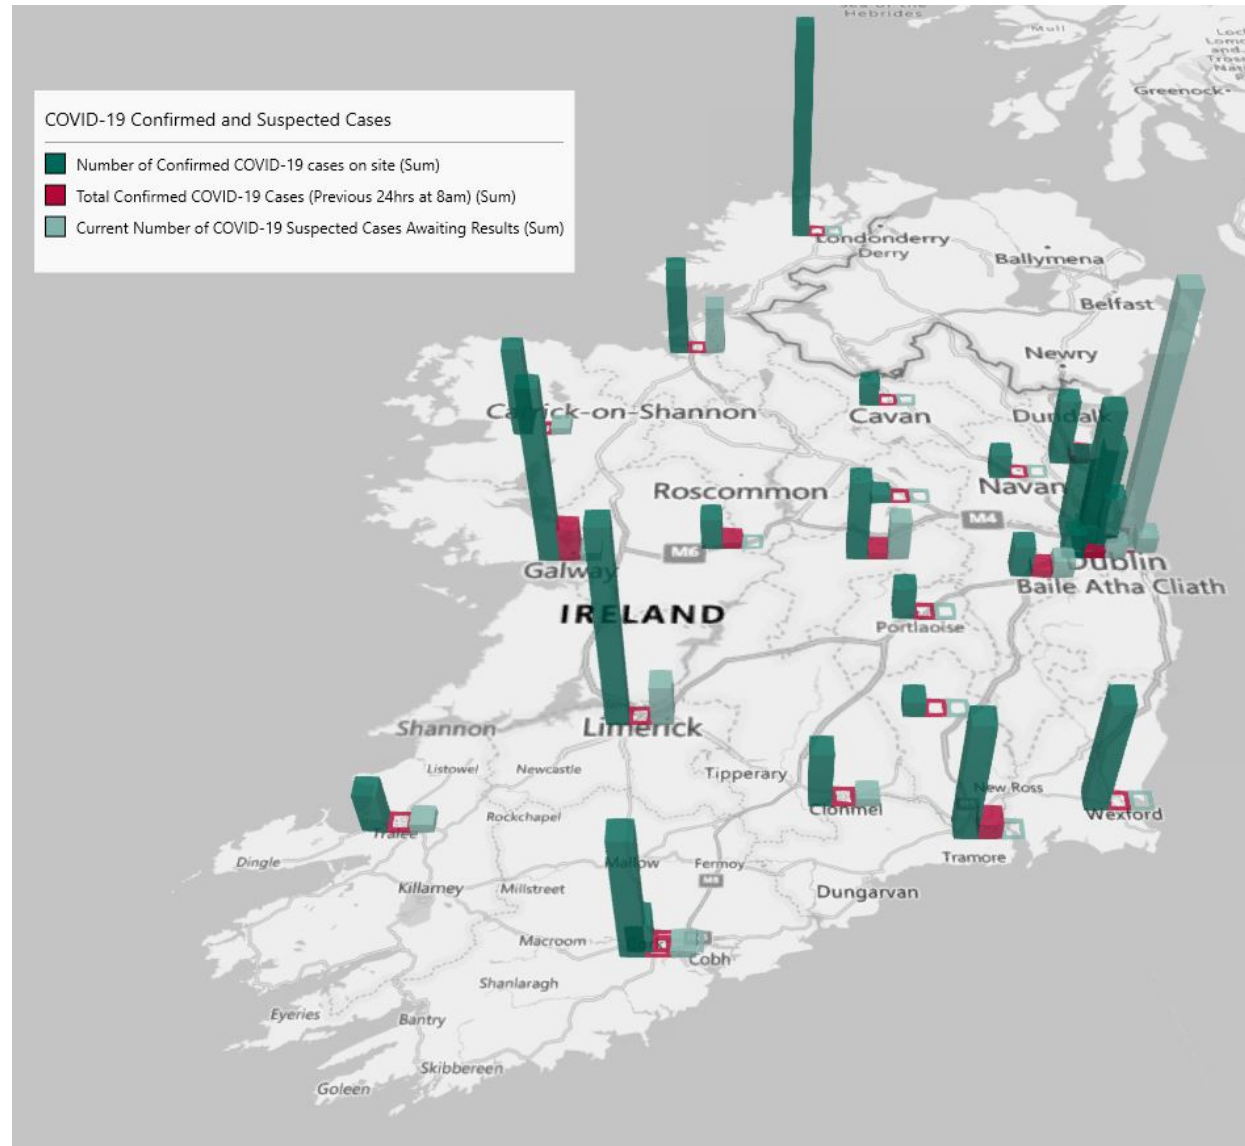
COVID-19 Confirmed and Suspected Cases

Number of Confirmed COVID-19 cases on site (Sum)

Total Confirmed COVID-19 Cases (Previous 24hrs at 8am) (Sum)

Current Number of COVID-19 Suspected Cases Awaiting Results (Sum)

Hebrides
Mull
Greenock
Londonderry
Derry
Ballymena
Belfast
Newry
Carrick-on-Shannon
Cavan
Dundalk
Navan
Roscommon
M4
M6
Dublin
Baile Atha Cliath
Galway
IRELAND
Portlaoise
Shannon
Limerick
Listowel
Newcastle
Tipperary
New Ross
Rockchapel
Clonmel
Wexford
Tralee
Dingle
Mallow
Fermoy
M8
Tramore
Killarney
Millstreet
Dungarvan
Macroom
Cobh
Shanlaragh
Eyeries
Bantry
Skibbereen
Goleen